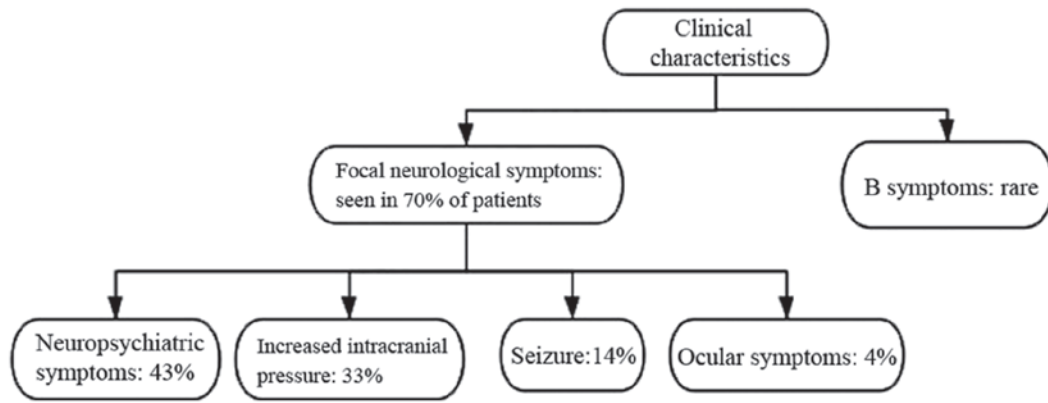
Clinical characteristics

Focal neurological symptoms: seen in 70% of patients

B symptoms: rare

Neuropsychiatric symptoms: 43%

Increased intracranial pressure: 33%

Seizure:14%

Ocular symptoms: 4%